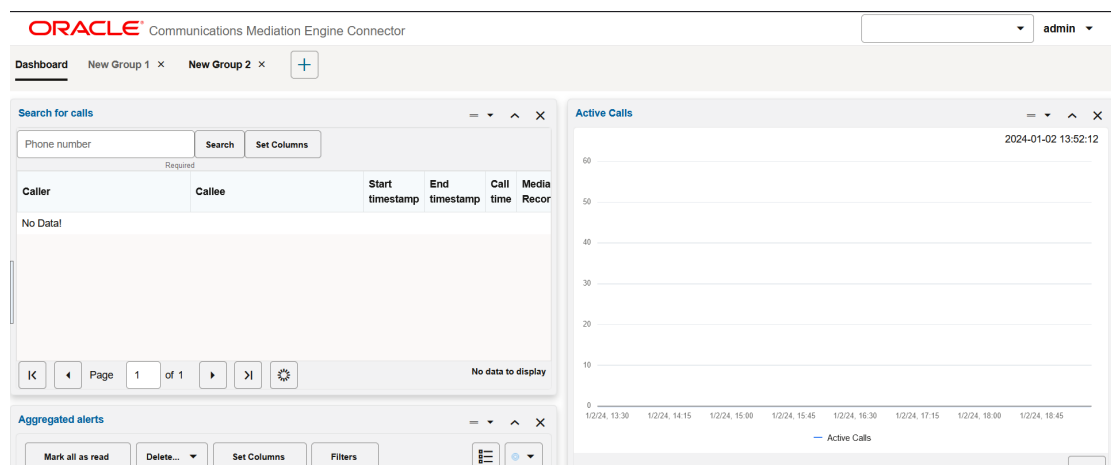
ORACLE® Communications Mediation Engine Connector

admin

Dashboard New Group 1 × New Group 2 × +

Search for calls

Phone number Search Set Columns

Required

| Caller | Callee | Start timestamp | End timestamp | Call time | Media Recor |
|---|---|---|---|---|---|
| No Data! | | | | | |

Page 1 of 1

No data to display

Active Calls

2024-01-02 13:52:12

60
50
40
30
20
10
0

1/2/24, 13:30 1/2/24, 14:15 1/2/24, 15:00 1/2/24, 15:45 1/2/24, 16:30 1/2/24, 17:15 1/2/24, 18:00 1/2/24, 18:45

Active Calls

Aggregated alerts

Mark all as read Delete... Set Columns Filters